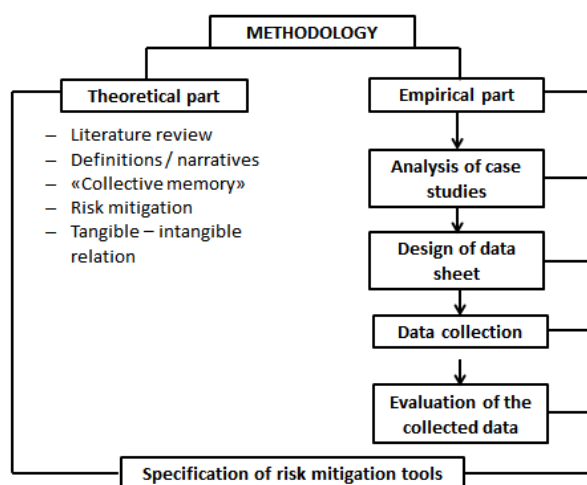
METHODOLOGY

Theoretical part

– Literature review
– Definitions / narratives
– «Collective memory»
– Risk mitigation
– Tangible – intangible relation

Empirical part

Analysis of case studies

Design of data sheet

Data collection

Evaluation of the collected data

Specification of risk mitigation tools